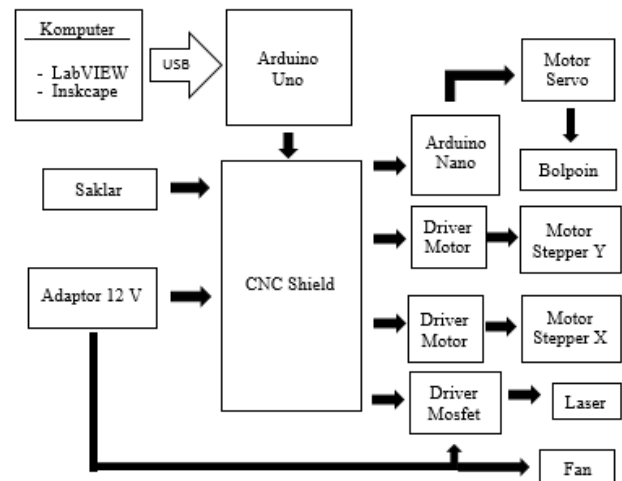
Komputer

- LabVIEW
- Inskcape

USB

Arduino Uno

Motor Servo

Arduino Nano

Bolpoin

Saklar

CNC Shield

Driver Motor

Motor Stepper Y

Adaptor 12 V

Driver Motor

Motor Stepper X

Driver Mosfet

Laser

Fan